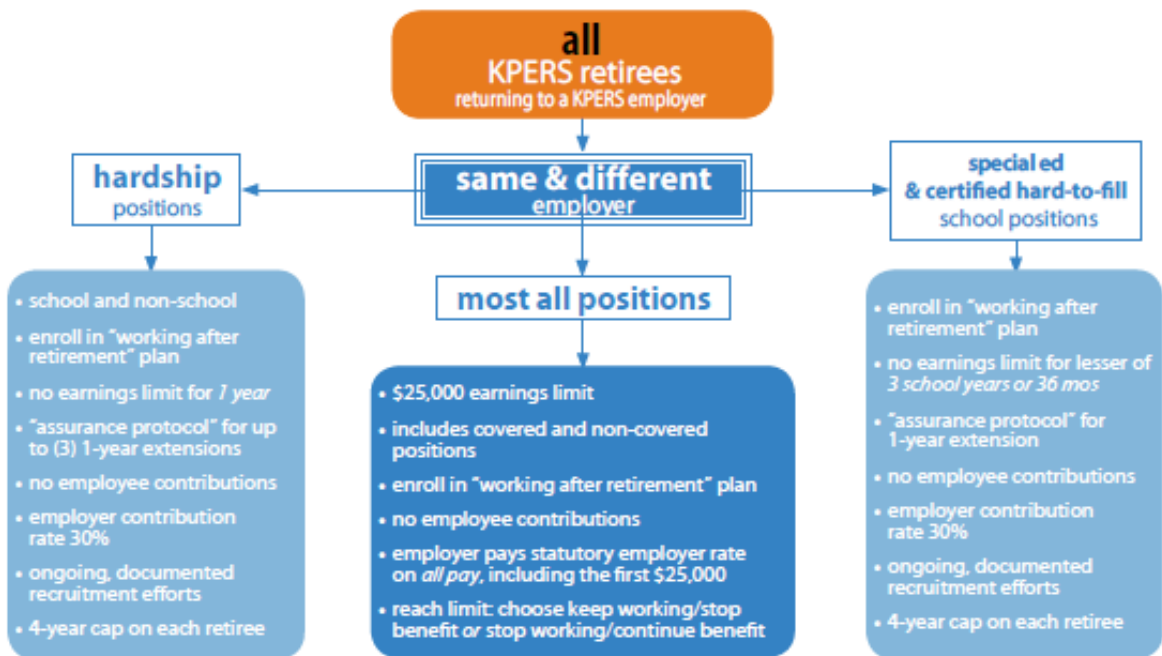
all
KPERS retirees
returning to a KPERS employer

same & different
employer

hardship
positions

special ed
& certified hard-to-fill
school positions

most all positions

• school and non-school
• enroll in "working after retirement" plan
• no earnings limit for *1 year*
• "assurance protocol" for up to (3) 1-year extensions
• no employee contributions
• employer contribution rate 30%
• ongoing, documented recruitment efforts
• 4-year cap on each retiree

• $25,000 earnings limit
• includes covered and non-covered positions
• enroll in "working after retirement" plan
• no employee contributions
• employer pays statutory employer rate on *all pay*, including the first $25,000
• reach limit: choose keep working/stop benefit *or* stop working/continue benefit

• enroll in "working after retirement" plan
• no earnings limit for lesser of *3 school years or 36 mos*
• "assurance protocol" for 1-year extension
• no employee contributions
• employer contribution rate 30%
• ongoing, documented recruitment efforts
• 4-year cap on each retiree